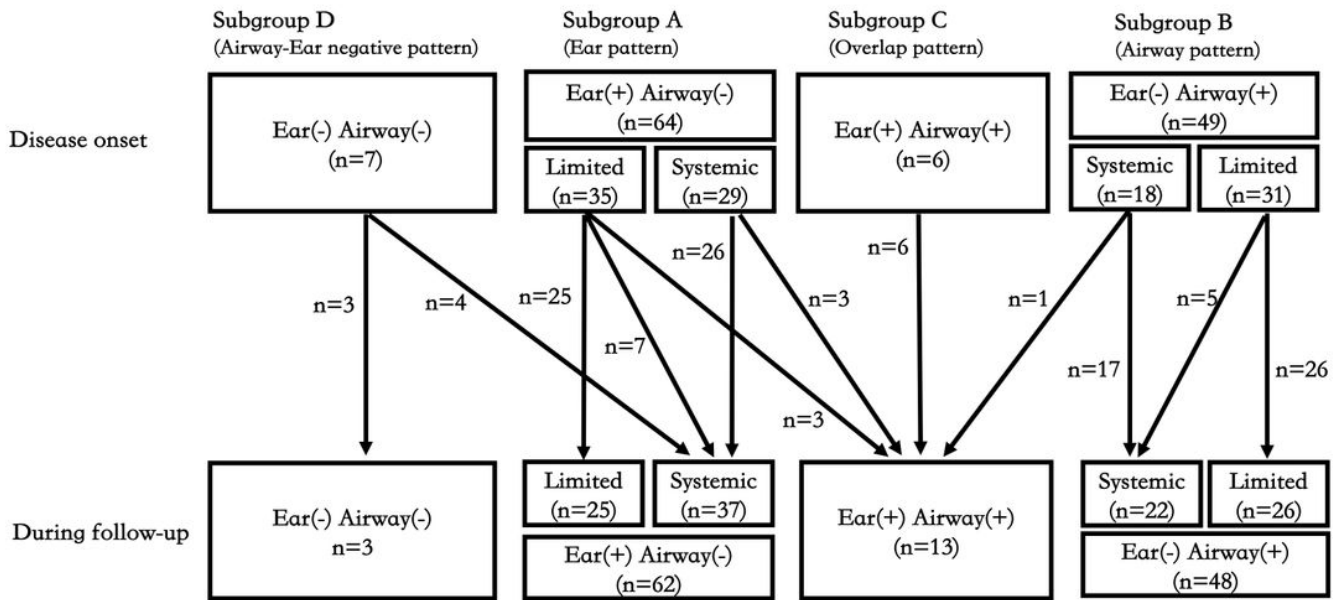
Subgroup D
(Airway-Ear negative pattern)

Subgroup A
(Ear pattern)

Subgroup C
(Overlap pattern)

Subgroup B
(Airway pattern)

Disease onset

Ear(-) Airway(-)
(n=7)

Ear(+) Airway(-)
(n=64)

Limited
(n=35)

Systemic
(n=29)

Ear(+) Airway(+)
(n=6)

Ear(-) Airway(+)
(n=49)

Systemic
(n=18)

Limited
(n=31)

n=3

n=4

n=25

n=7

n=26

n=3

n=3

n=6

n=1

n=17

n=5

n=26

During follow-up

Ear(-) Airway(-)
n=3

Limited
(n=25)

Systemic
(n=37)

Ear(+) Airway(-)
(n=62)

Ear(+) Airway(+)
(n=13)

Systemic
(n=22)

Limited
(n=26)

Ear(-) Airway(+)
(n=48)